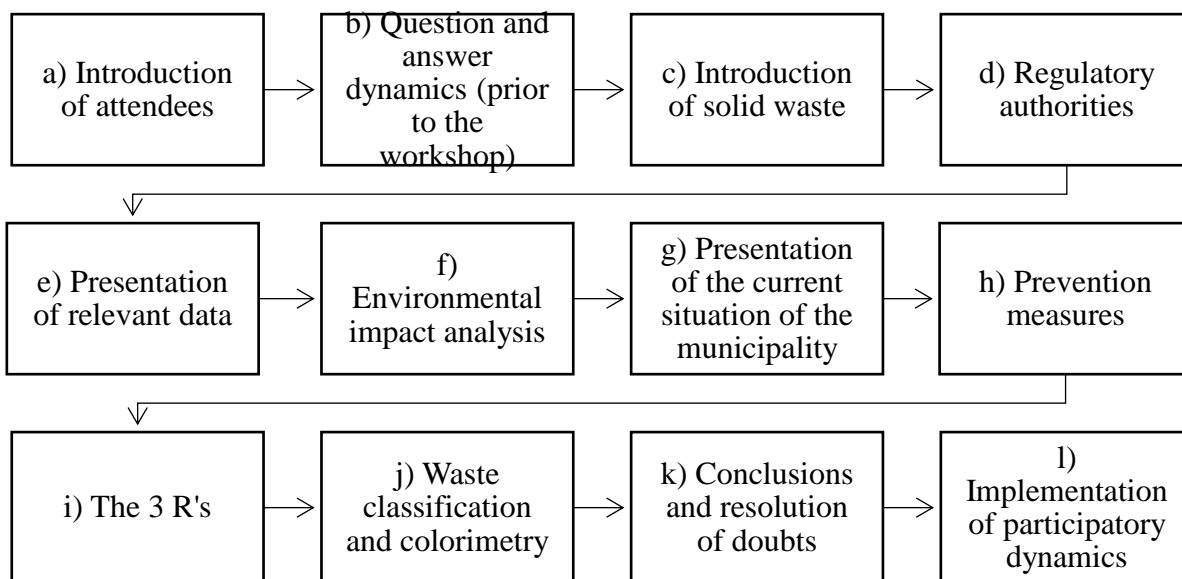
a) Introduction of attendees

b) Question and answer dynamics (prior to the workshop)

c) Introduction of solid waste

d) Regulatory authorities

e) Presentation of relevant data

f) Environmental impact analysis

g) Presentation of the current situation of the municipality

h) Prevention measures

i) The 3 R's

j) Waste classification and colorimetry

k) Conclusions and resolution of doubts

l) Implementation of participatory dynamics